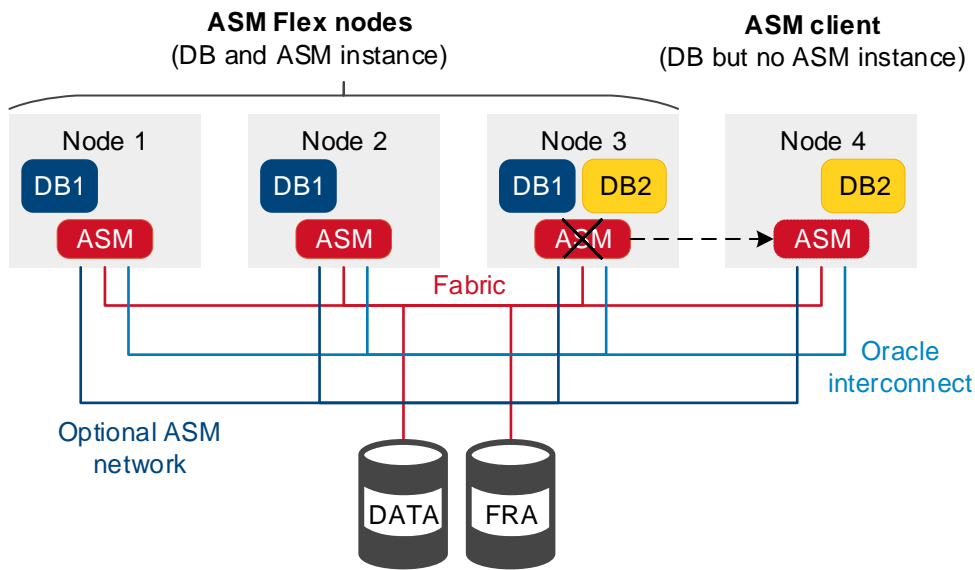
ASM Flex nodes
(DB and ASM instance)

ASM client
(DB but no ASM instance)

Node 1
DB1
ASM

Node 2
DB1
ASM

Node 3
DB1
DB2
ASM

Node 4
DB2
ASM

Fabric

Oracle interconnect

Optional ASM network

DATA

FRA